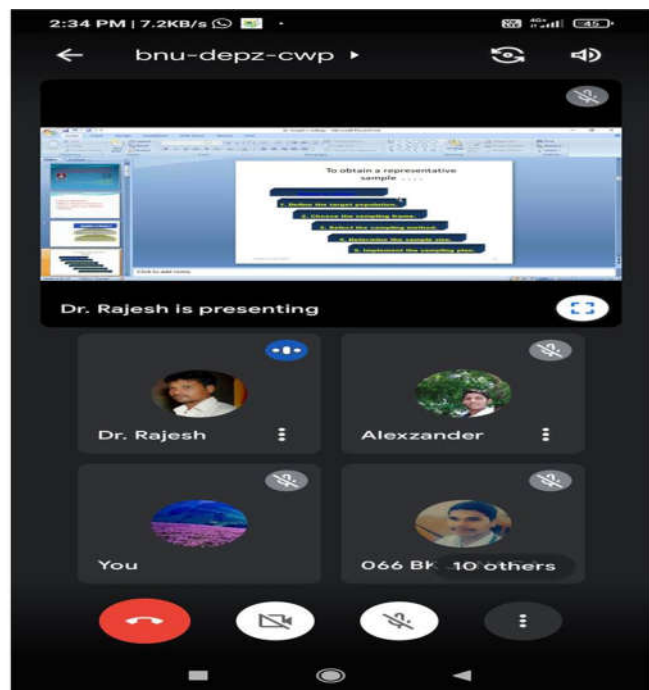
2:34 PM | 7.2KB/s

bnu-depz-cwp ▸

To obtain a representative sample . . . .

1. Define the target population.

2. Choose the sampling frame.

3. Select the sampling method.

4. Determine the sample size.

5. Implement the sampling plan.

Click to add notes

Dr. Rajesh is presenting

Dr. Rajesh

Alexzander

You

066 BK

10 others